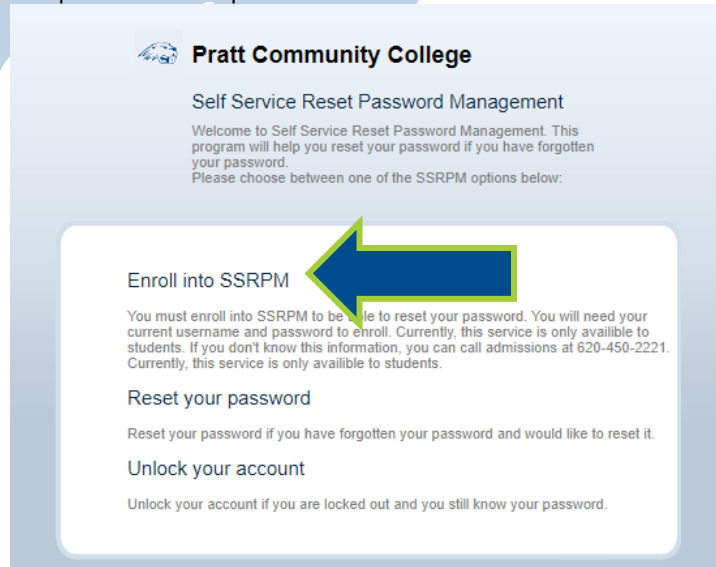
Pratt Community College

Self Service Reset Password Management

Welcome to Self Service Reset Password Management. This program will help you reset your password if you have forgotten your password.
Please choose between one of the SSRPM options below:

Enroll into SSRPM

You must enroll into SSRPM to be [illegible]le to reset your password. You will need your current username and password to enroll. Currently, this service is only availible to students. If you don't know this information, you can call admissions at 620-450-2221. Currently, this service is only availible to students.

Reset your password

Reset your password if you have forgotten your password and would like to reset it.

Unlock your account

Unlock your account if you are locked out and you still know your password.